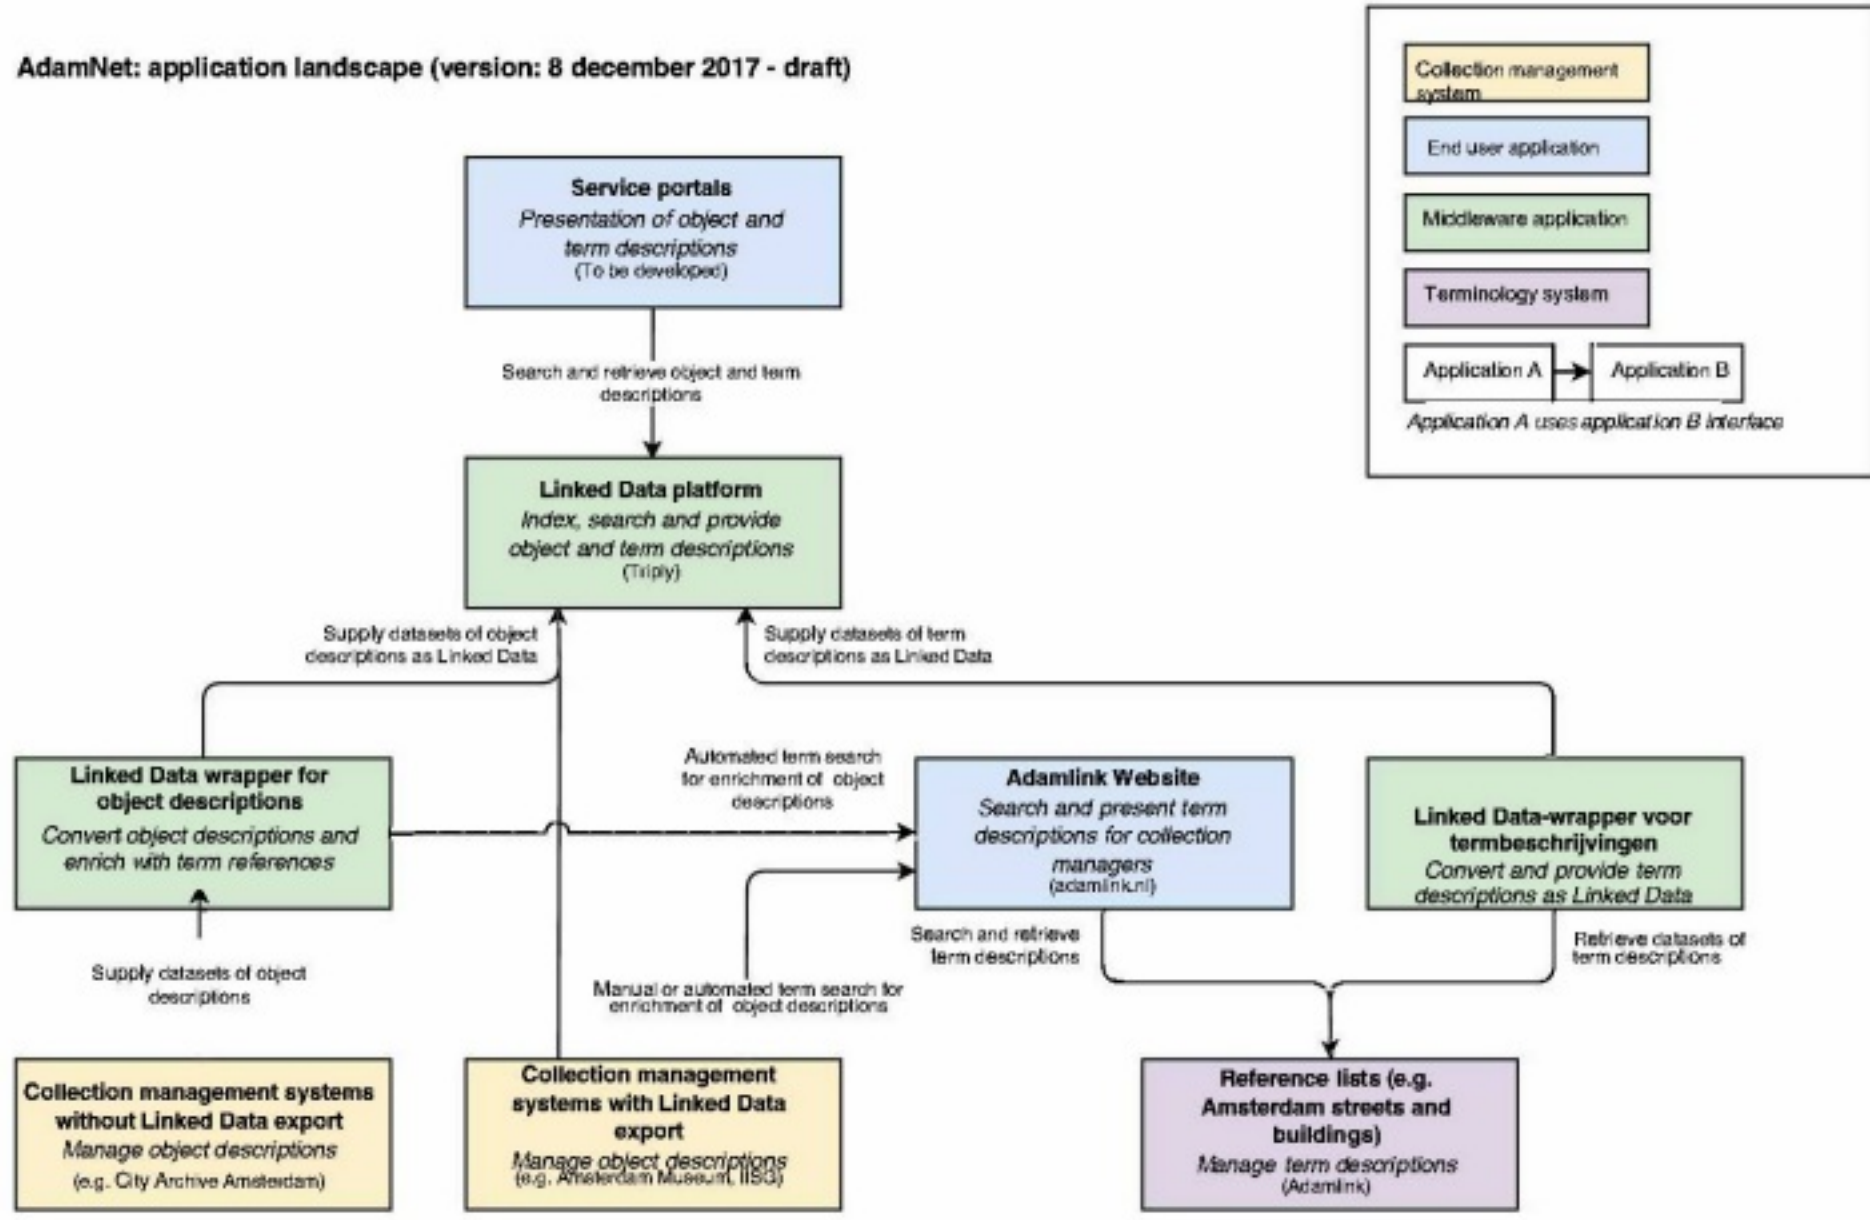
AdamNet: application landscape (version: 8 december 2017 - draft)

Collection management system

End user application

Middleware application

Terminology system

Application A

Application B

Application A uses application B interface

Service portals
Presentation of object and term descriptions
(To be developed)

Search and retrieve object and term descriptions

Linked Data platform
Index, search and provide object and term descriptions
(Triply)

Supply datasets of object descriptions as Linked Data

Supply datasets of term descriptions as Linked Data

Linked Data wrapper for object descriptions
Convert object descriptions and enrich with term references

Automated term search for enrichment of object descriptions

Adamlink Website
Search and present term descriptions for collection managers
(adamlink.nl)

Linked Data-wrapper voor termbeschrijvingen
Convert and provide term descriptions as Linked Data

Supply datasets of object descriptions

Manual or automated term search for enrichment of object descriptions

Search and retrieve term descriptions

Retrieve datasets of term descriptions

Collection management systems without Linked Data export
Manage object descriptions
(e.g. City Archive Amsterdam)

Collection management systems with Linked Data export
Manage object descriptions
(e.g. Amsterdam Museum, IISG)

Reference lists (e.g. Amsterdam streets and buildings)
Manage term descriptions
(Adamlink)